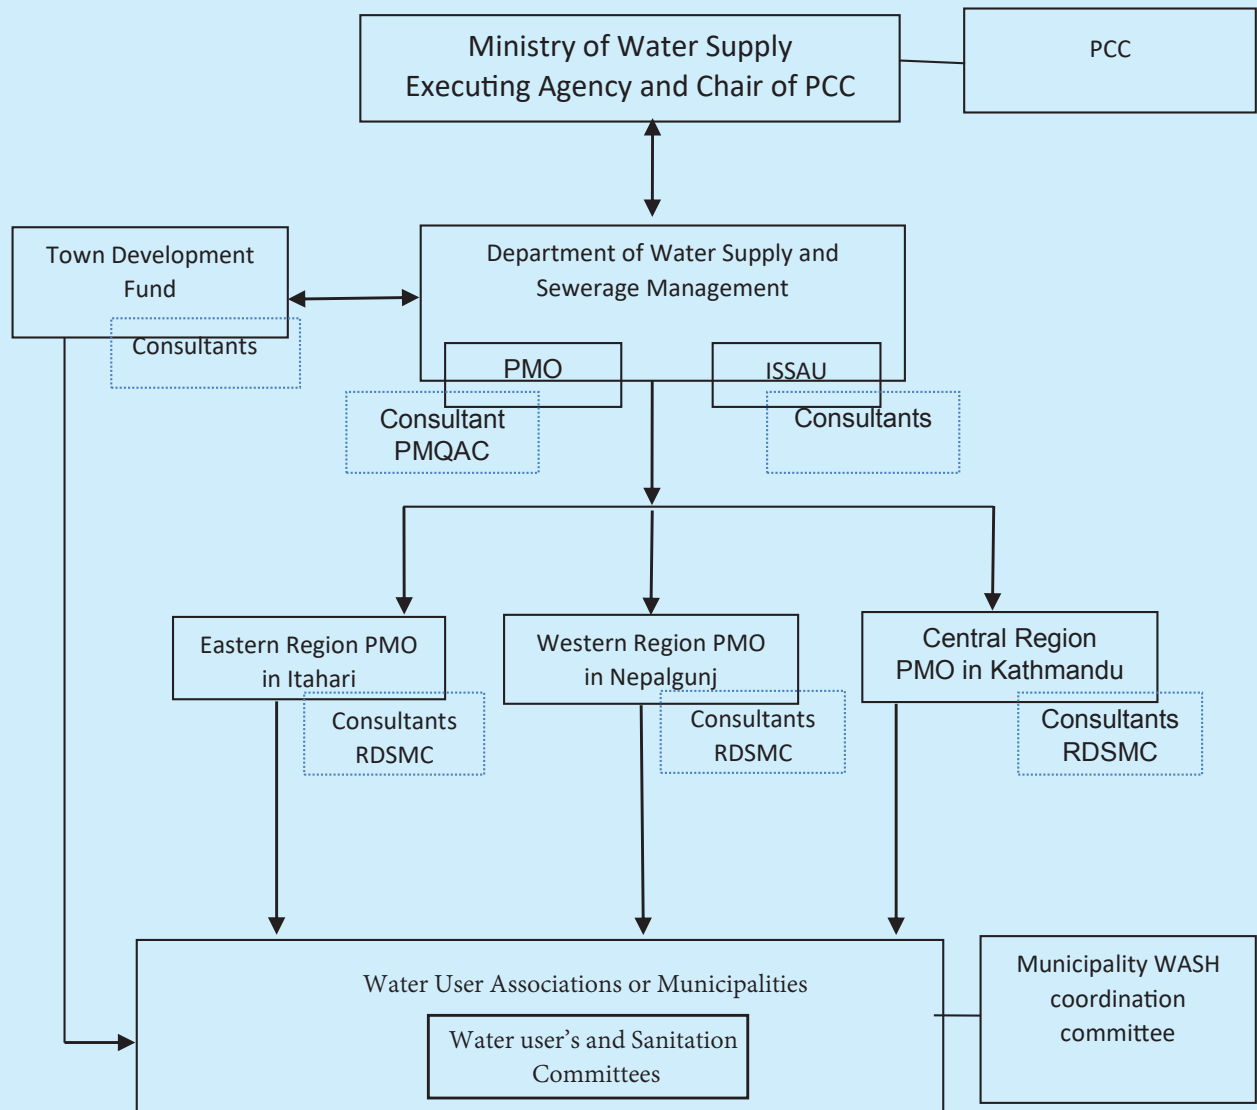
Ministry of Water Supply
Executing Agency and Chair of PCC

PCC

Town Development Fund

Consultants

Department of Water Supply and Sewerage Management

PMO

ISSAU

Consultant PMQAC

Consultants

Eastern Region PMO in Itahari

Consultants RDSMC

Western Region PMO in Nepalgunj

Consultants RDSMC

Central Region PMO in Kathmandu

Consultants RDSMC

Water User Associations or Municipalities

Water user's and Sanitation Committees

Municipality WASH coordination committee